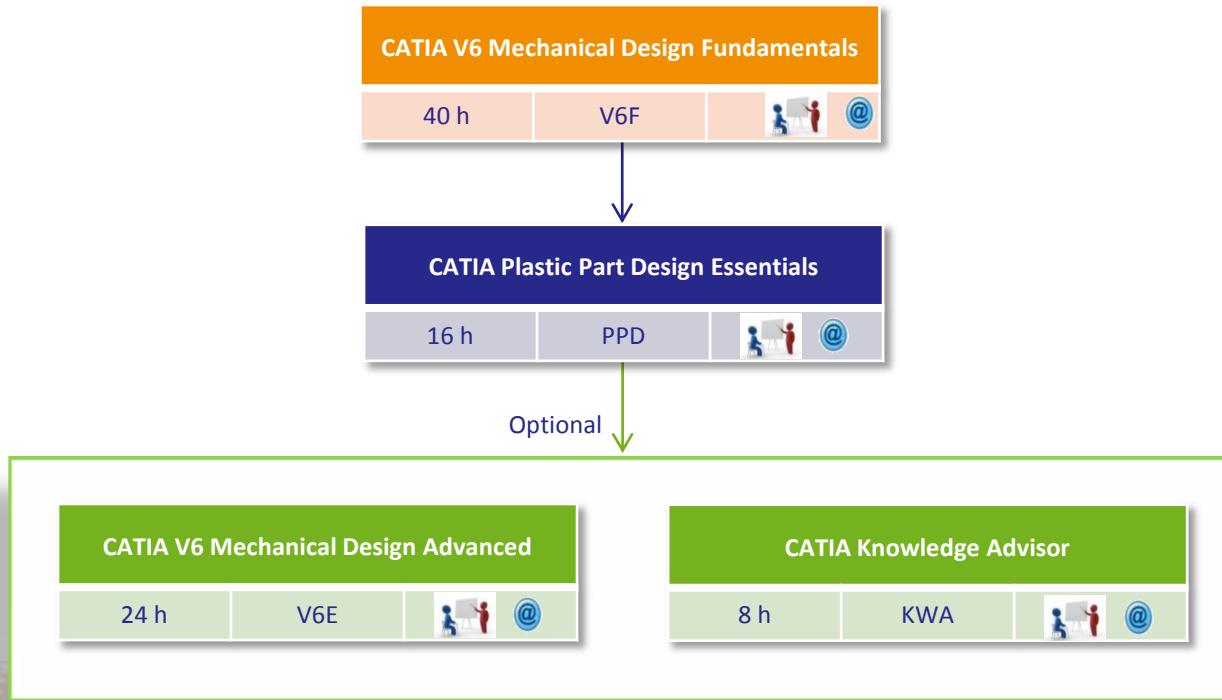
CATIA V6 Mechanical Design Fundamentals

| 40 h | V6F | @ |
|---|---|---|

CATIA Plastic Part Design Essentials

| 16 h | PPD | @ |
|---|---|---|

Optional

CATIA V6 Mechanical Design Advanced

| 24 h | V6E | @ |
|---|---|---|

CATIA Knowledge Advisor

| 8 h | KWA | @ |
|---|---|---|